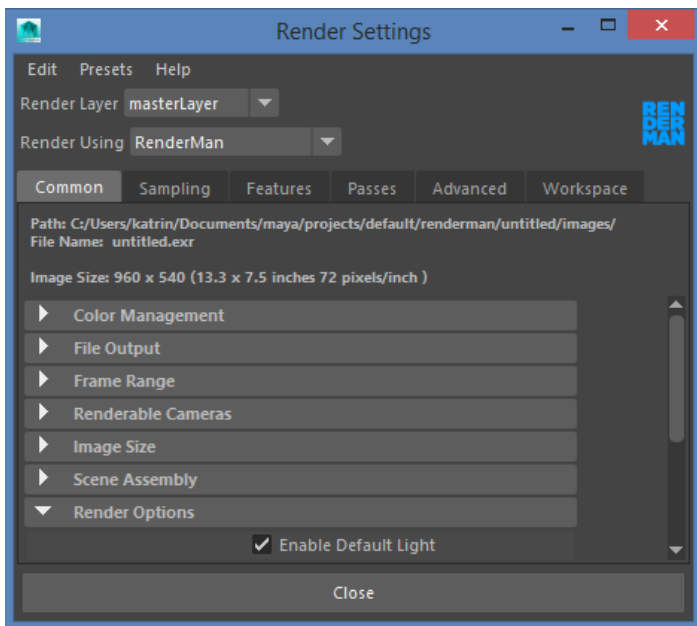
Render Settings

Edit Presets Help

Render Layer masterLayer

Render Using RenderMan

REN DER MAN

Common Sampling Features Passes Advanced Workspace

Path: C:/Users/katrin/Documents/maya/projects/default/renderman/untitled/images/
File Name: untitled.exr

Image Size: 960 x 540 (13.3 x 7.5 inches 72 pixels/inch )

Color Management

File Output

Frame Range

Renderable Cameras

Image Size

Scene Assembly

Render Options

Enable Default Light

Close